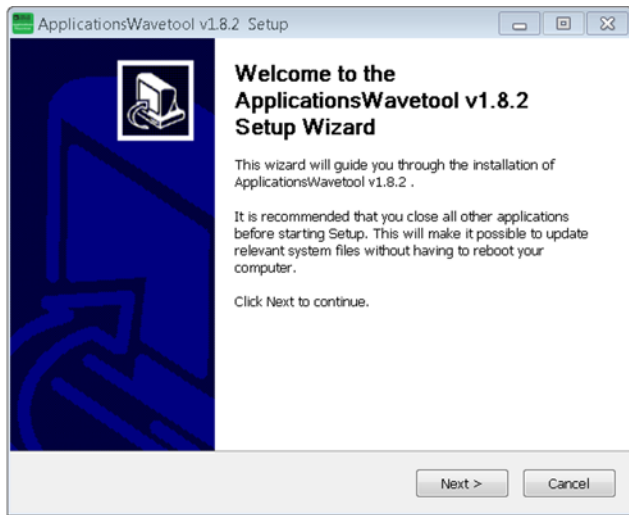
ApplicationsWavetool v1.8.2 Setup

Welcome to the ApplicationsWavetool v1.8.2 Setup Wizard

This wizard will guide you through the installation of ApplicationsWavetool v1.8.2 .

It is recommended that you close all other applications before starting Setup. This will make it possible to update relevant system files without having to reboot your computer.

Click Next to continue.

Next >

Cancel